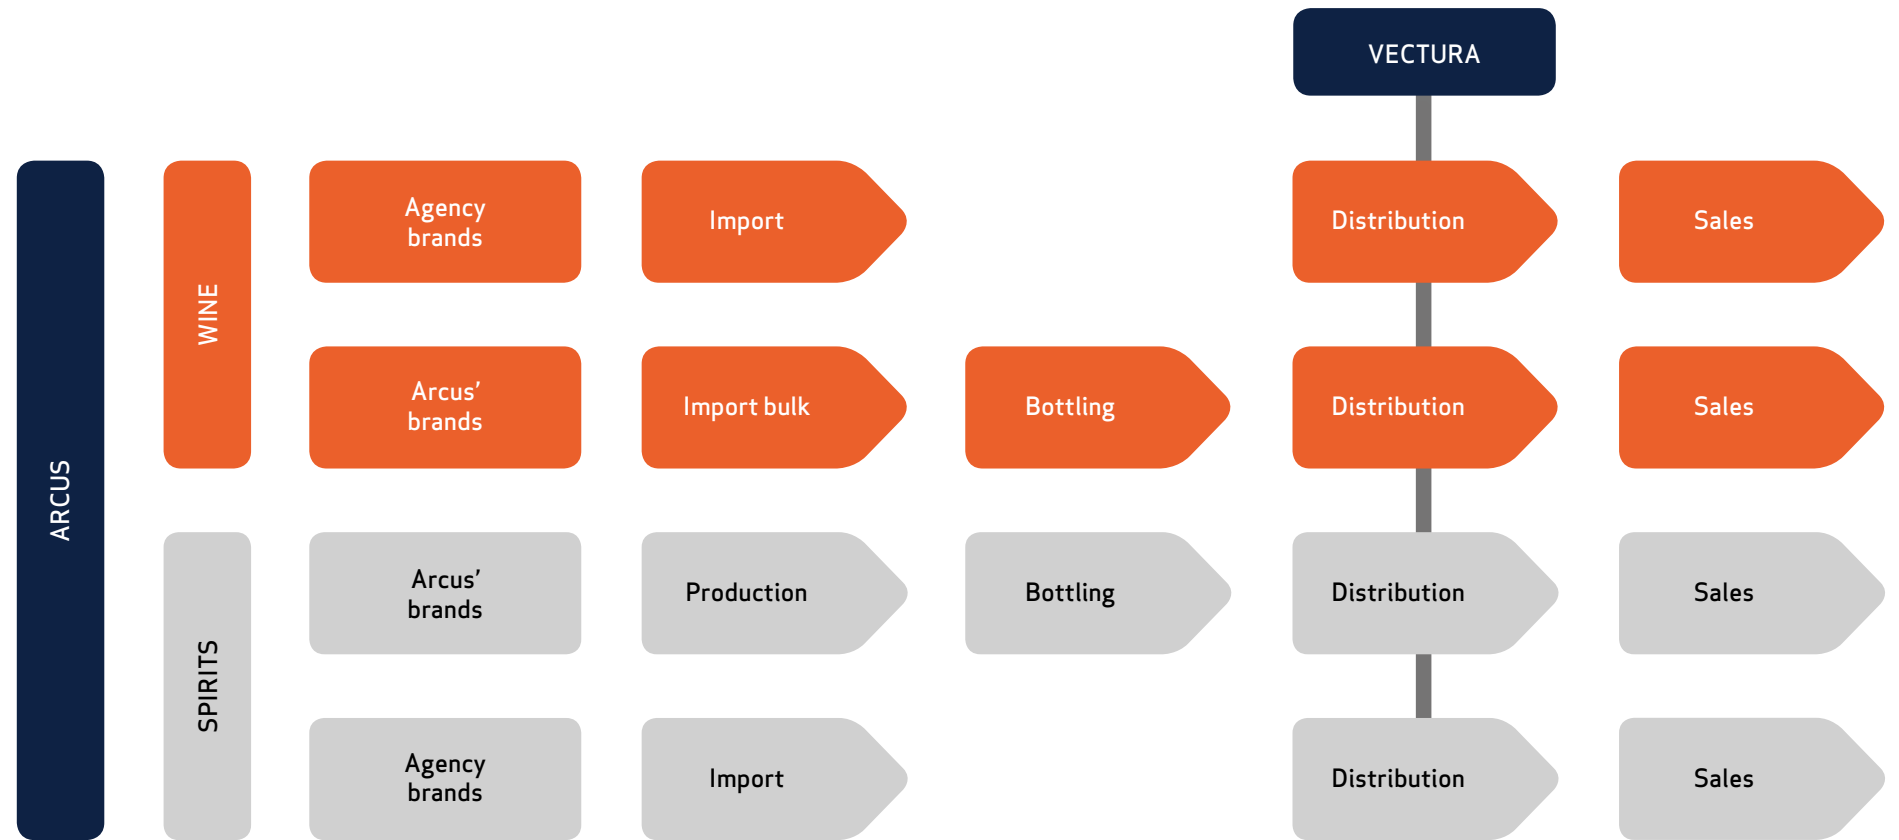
VECTURA

ARCUS

WINE

Agency brands

Import

Distribution

Sales

Arcus' brands

Import bulk

Bottling

Distribution

Sales

SPIRITS

Arcus' brands

Production

Bottling

Distribution

Sales

Agency brands

Import

Distribution

Sales